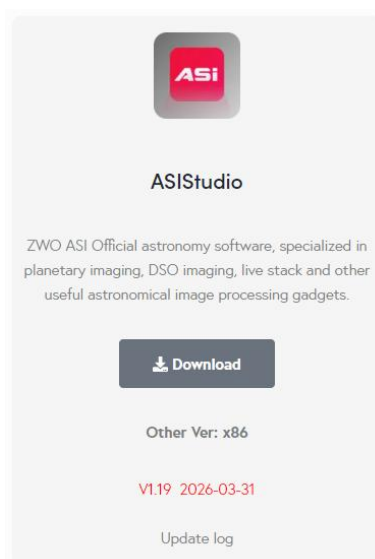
ASi

ASIStudio

ZWO ASI Official astronomy software, specialized in planetary imaging, DSO imaging, live stack and other useful astronomical image processing gadgets.

Download

Other Ver: x86

V1.19 2026-03-31

Update log